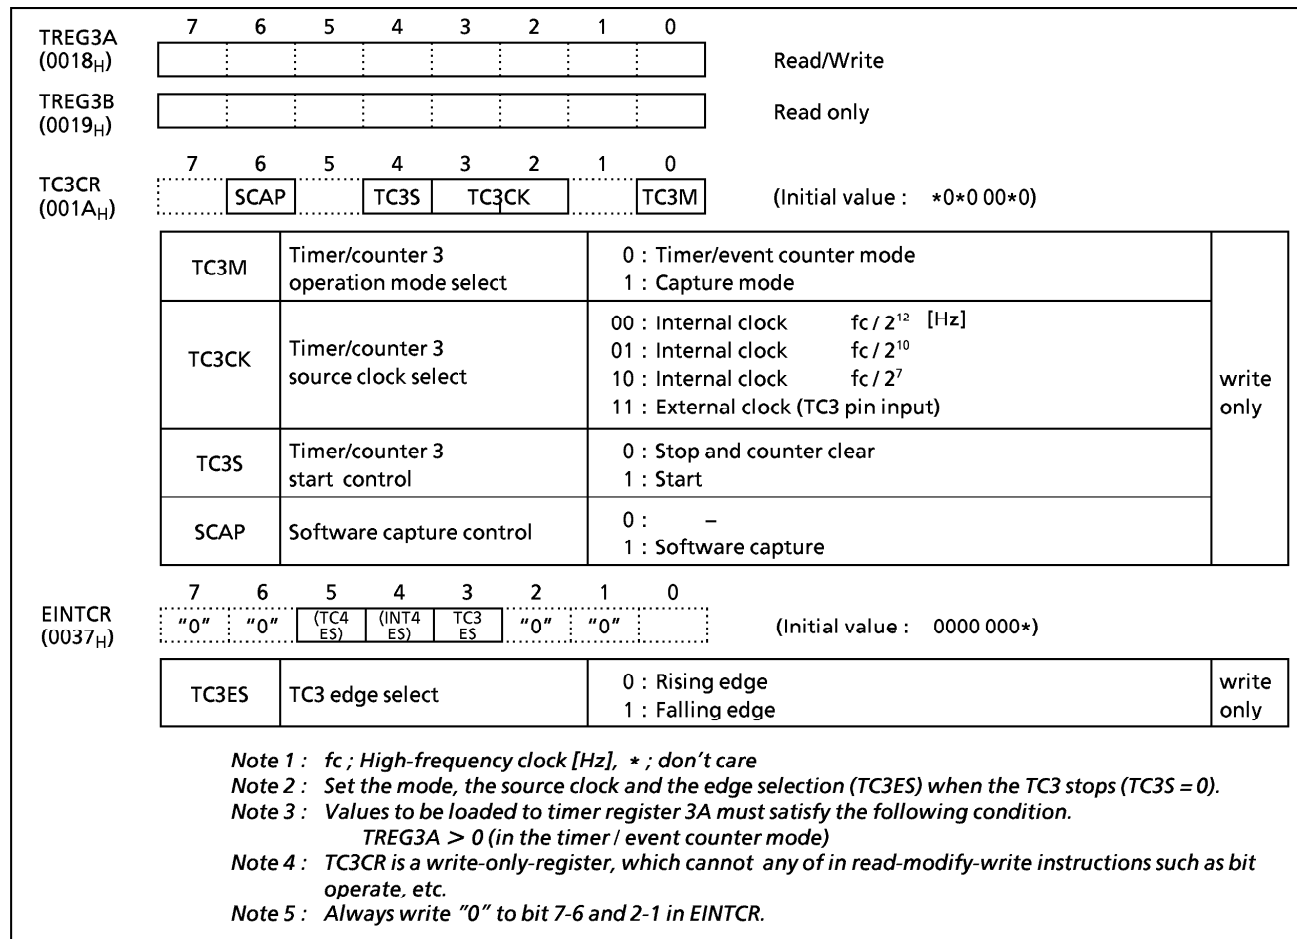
TREG3A ($0018_H$)

7 6 5 4 3 2 1 0

Read/Write

TREG3B ($0019_H$)

Read only

TC3CR ($001A_H$)

7 6 5 4 3 2 1 0

SCAP TC3S TC3CK TC3M

(Initial value : *0*0 00*0)

| TC3M | Timer/counter 3 operation mode select | 0 : Timer/event counter mode<br>1 : Capture mode | write only |
|---|---|---|---|
| TC3CK | Timer/counter 3 source clock select | 00 : Internal clock fc / $2^{12}$ [Hz]<br>01 : Internal clock fc / $2^{10}$<br>10 : Internal clock fc / $2^7$<br>11 : External clock (TC3 pin input) | |
| TC3S | Timer/counter 3 start control | 0 : Stop and counter clear<br>1 : Start | |
| SCAP | Software capture control | 0 : –<br>1 : Software capture | |

EINTCR ($0037_H$)

7 6 5 4 3 2 1 0

"0" "0" (TC4 ES) (INT4 ES) TC3 ES "0" "0"

(Initial value : 0000 000*)

| TC3ES | TC3 edge select | 0 : Rising edge<br>1 : Falling edge | write only |
|---|---|---|---|

Note 1 : fc ; High-frequency clock [Hz], * ; don't care
Note 2 : Set the mode, the source clock and the edge selection (TC3ES) when the TC3 stops (TC3S = 0).
Note 3 : Values to be loaded to timer register 3A must satisfy the following condition.
TREG3A > 0 (in the timer / event counter mode)
Note 4 : TC3CR is a write-only-register, which cannot any of in read-modify-write instructions such as bit operate, etc.
Note 5 : Always write "0" to bit 7-6 and 2-1 in EINTCR.